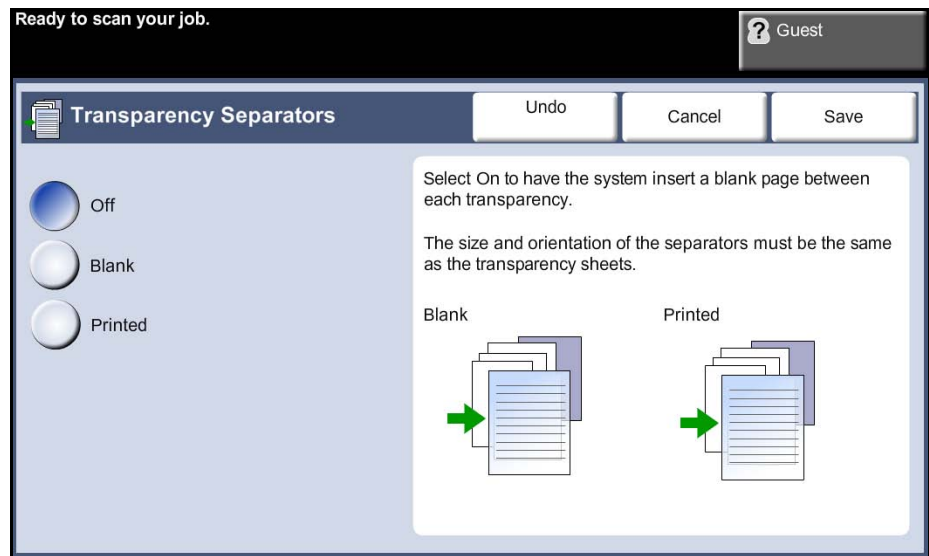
Ready to scan your job.

Guest

Transparency Separators

Undo

Cancel

Save

Off

Blank

Printed

Select On to have the system insert a blank page between each transparency.

The size and orientation of the separators must be the same as the transparency sheets.

Blank

Printed